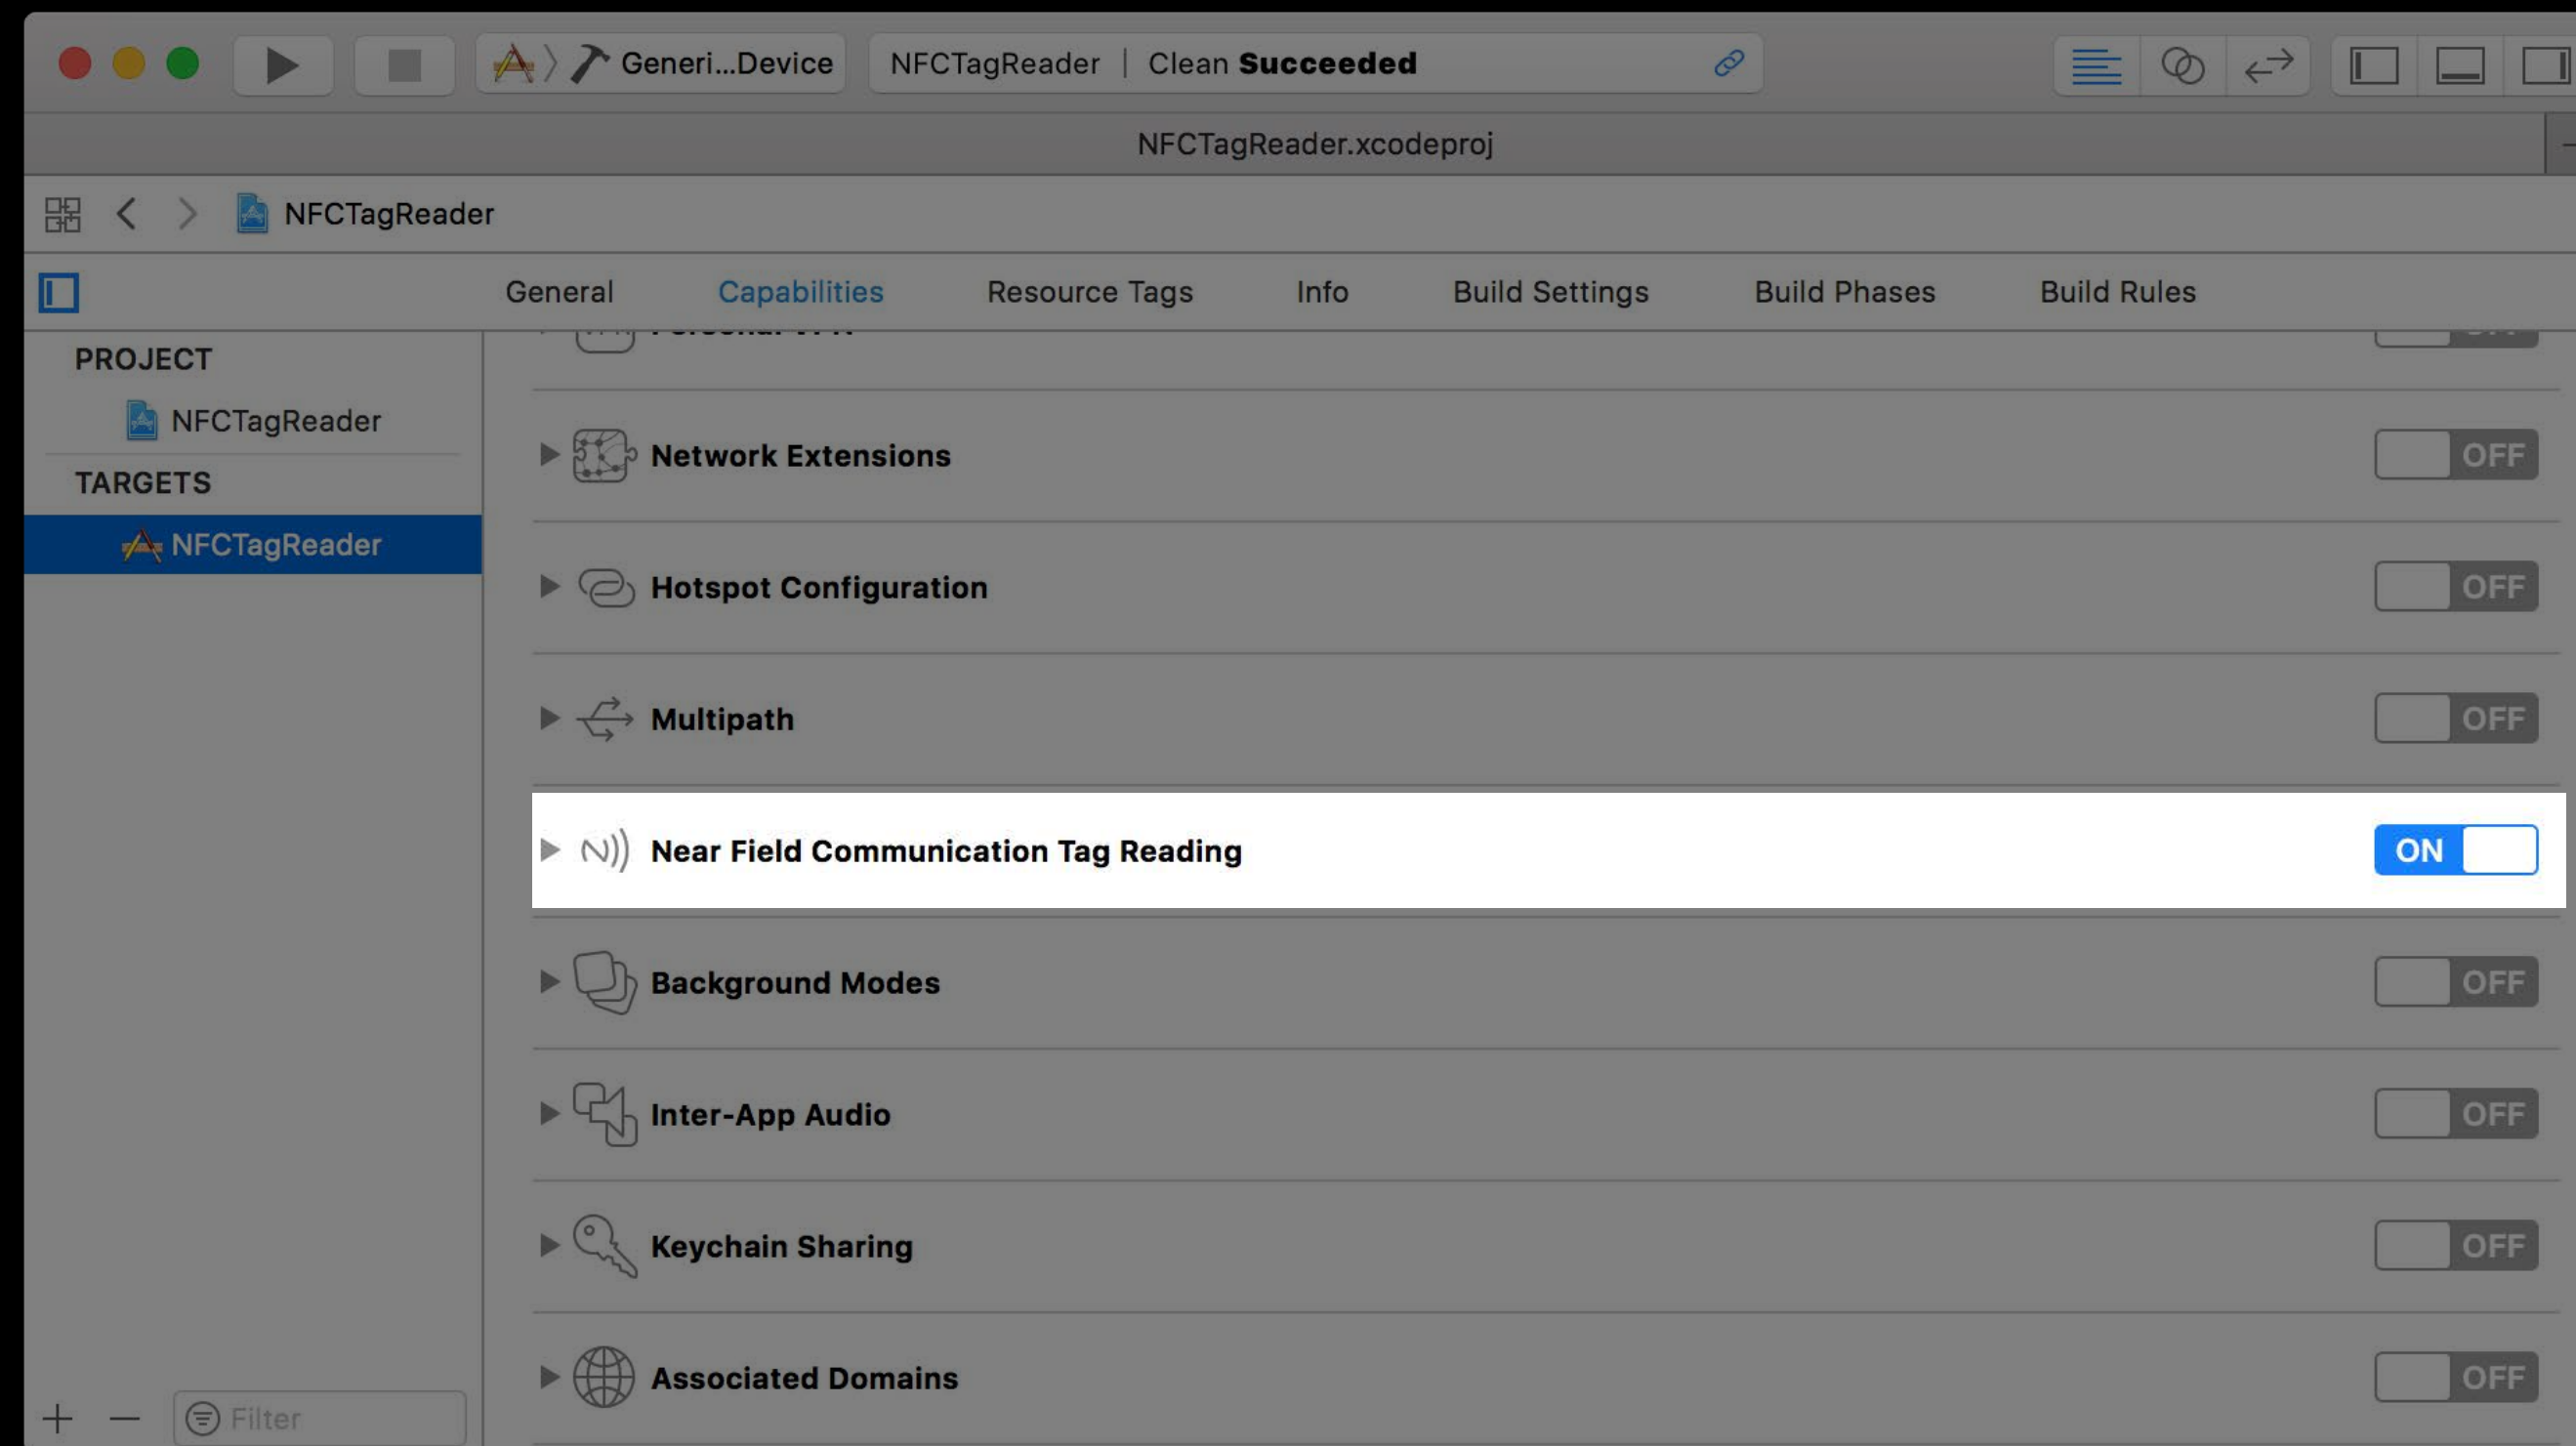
Generi...Device

NFCTagReader | Clean **Succeeded**

NFCTagReader.xcodeproj

NFCTagReader

General Capabilities Resource Tags Info Build Settings Build Phases Build Rules

PROJECT

NFCTagReader

TARGETS

NFCTagReader

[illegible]

Network Extensions OFF

Hotspot Configuration OFF

Multipath OFF

Near Field Communication Tag Reading ON

Background Modes OFF

Inter-App Audio OFF

Keychain Sharing OFF

Associated Domains OFF

Filter